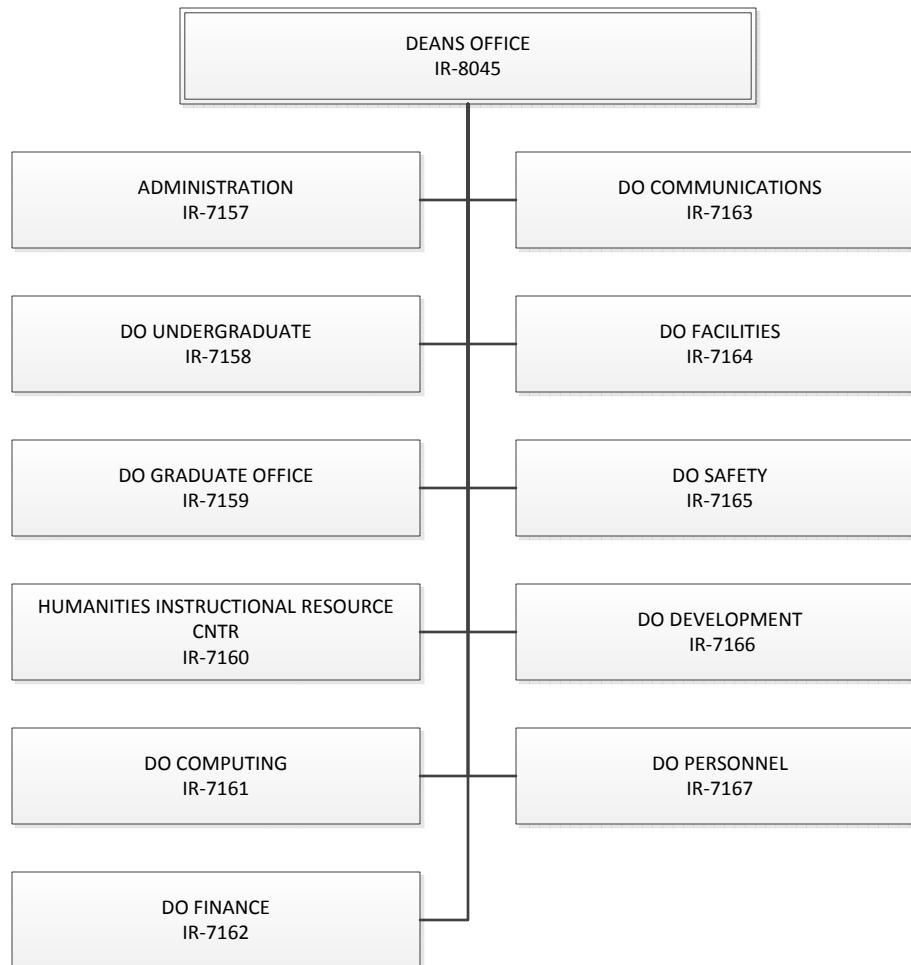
DEANS OFFICE
IR-8045

ADMINISTRATION
IR-7157

DO COMMUNICATIONS
IR-7163

DO UNDERGRADUATE
IR-7158

DO FACILITIES
IR-7164

DO GRADUATE OFFICE
IR-7159

DO SAFETY
IR-7165

HUMANITIES INSTRUCTIONAL RESOURCE CNTR
IR-7160

DO DEVELOPMENT
IR-7166

DO COMPUTING
IR-7161

DO PERSONNEL
IR-7167

DO FINANCE
IR-7162